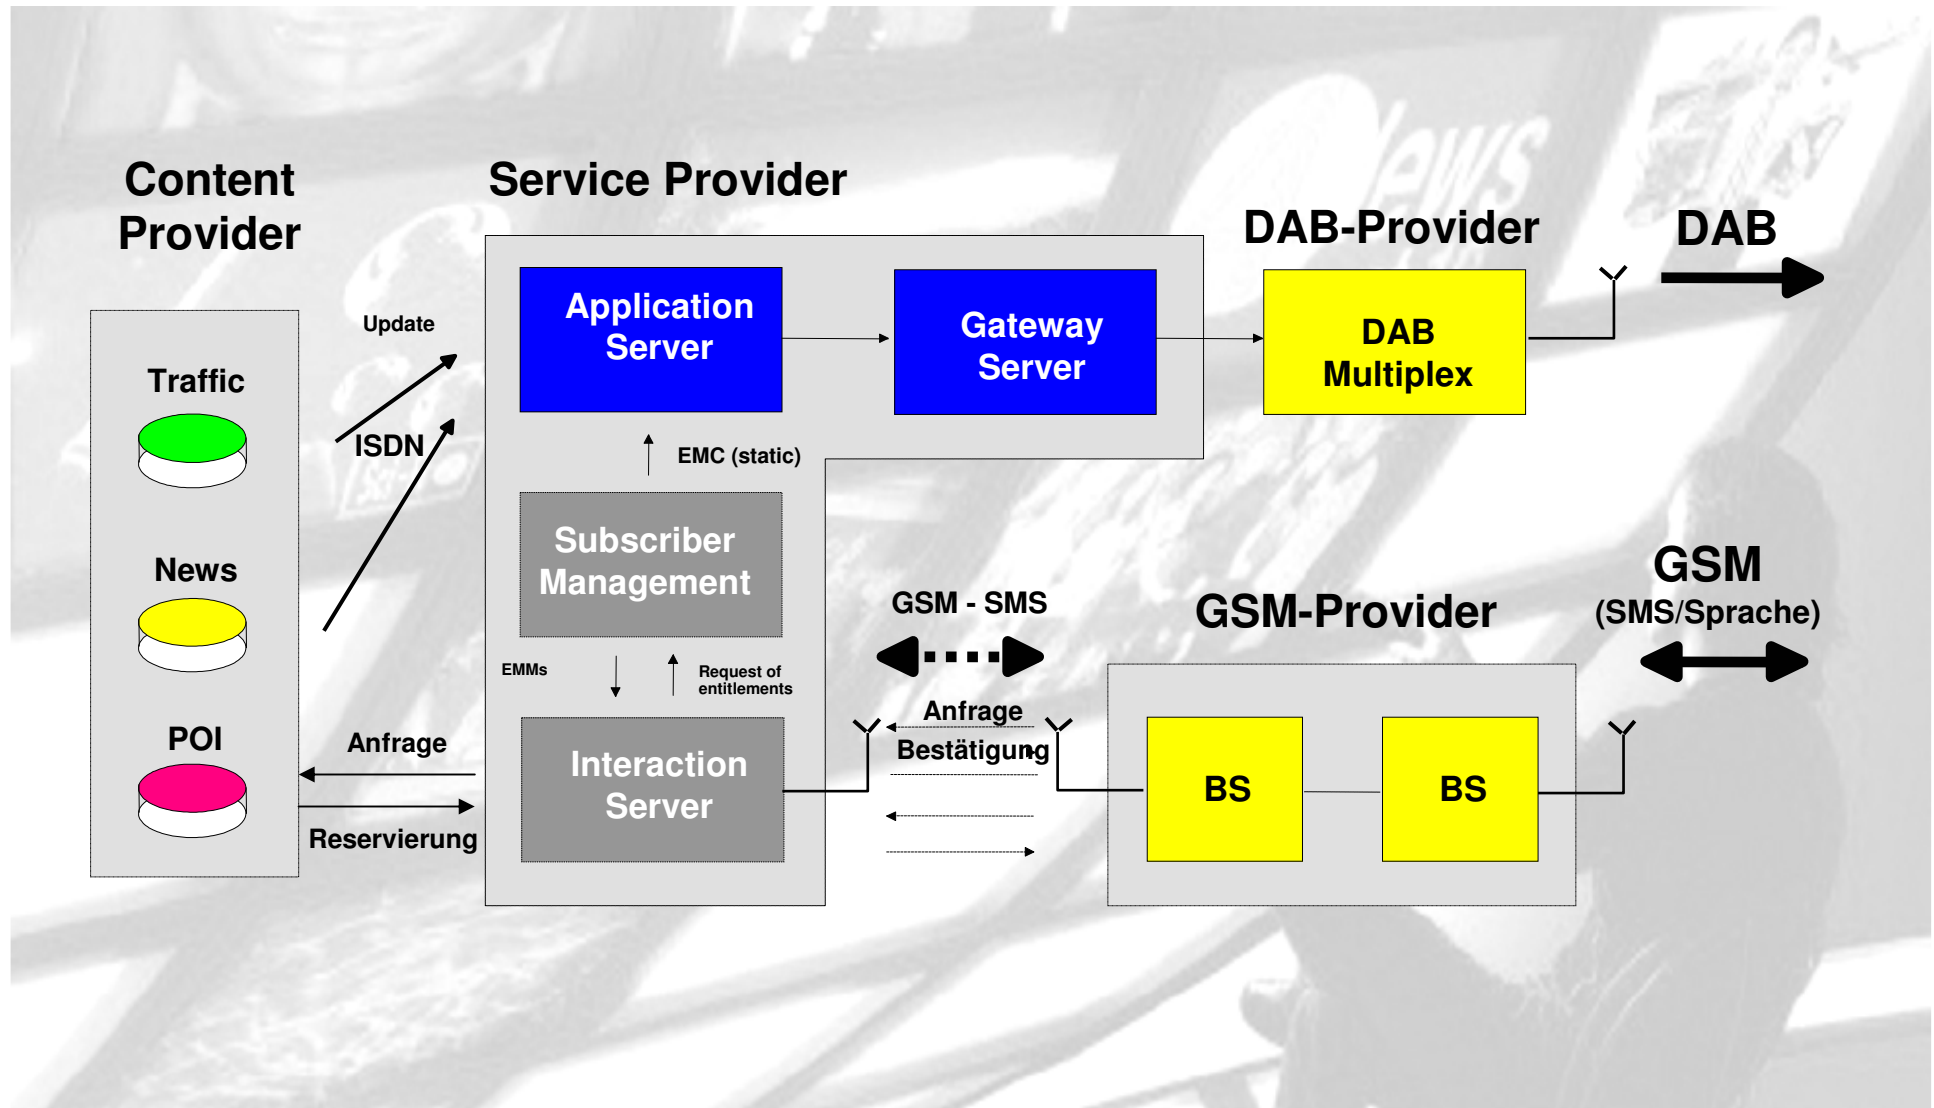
Content Provider

Service Provider

DAB-Provider

DAB

Traffic

News

POI

Update

ISDN

Application Server

Gateway Server

DAB Multiplex

EMC (static)

Subscriber Management

EMMs

Request of entitlements

Interaction Server

Anfrage

Reservierung

GSM - SMS

Anfrage

Bestätigung

GSM-Provider

GSM
(SMS/Sprache)

BS

BS